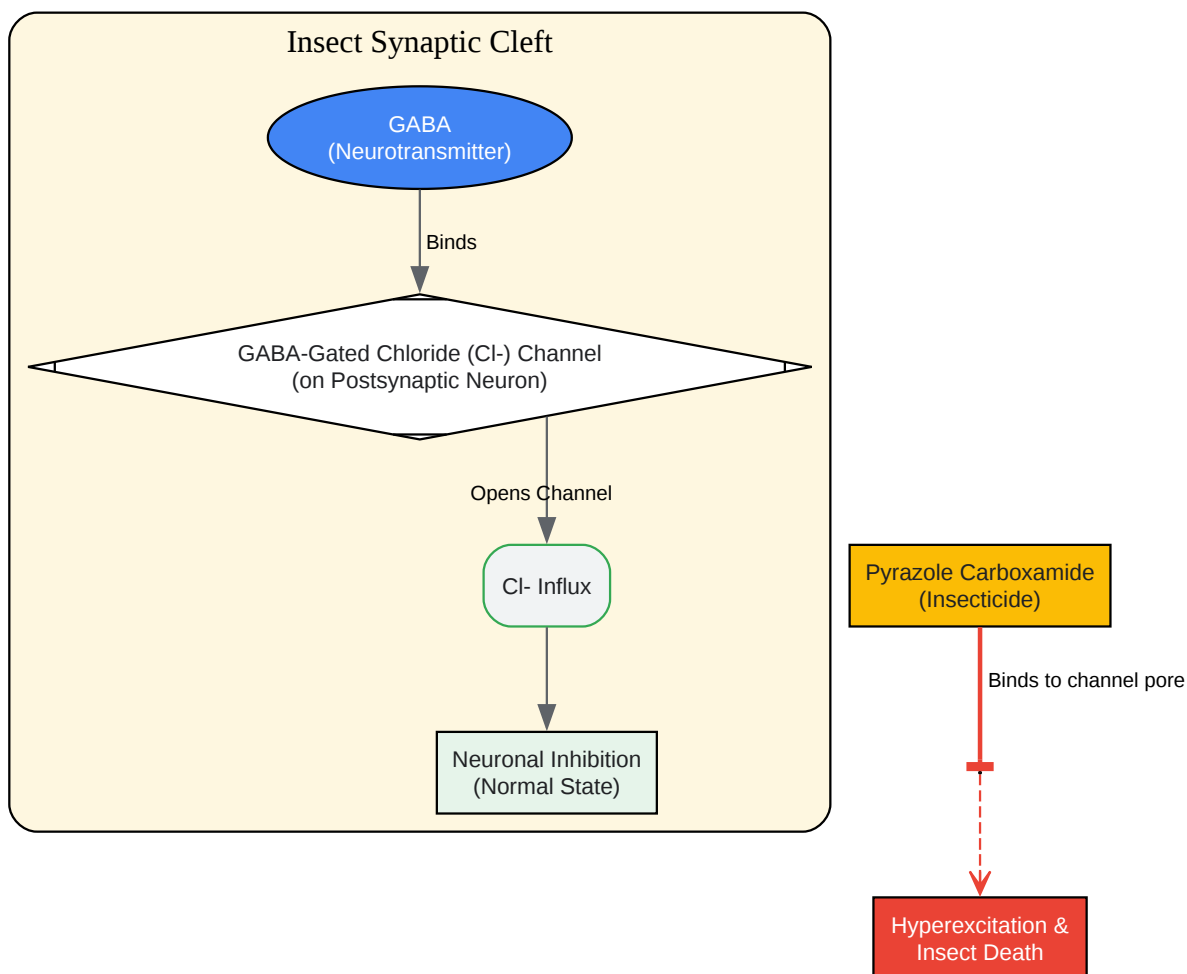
Insect Synaptic Cleft

GABA
(Neurotransmitter)

Binds

GABA-Gated Chloride (Cl-) Channel
(on Postsynaptic Neuron)

Opens Channel

Cl- Influx

Neuronal Inhibition
(Normal State)

Pyrazole Carboxamide
(Insecticide)

Binds to channel pore

Hyperexcitation &
Insect Death